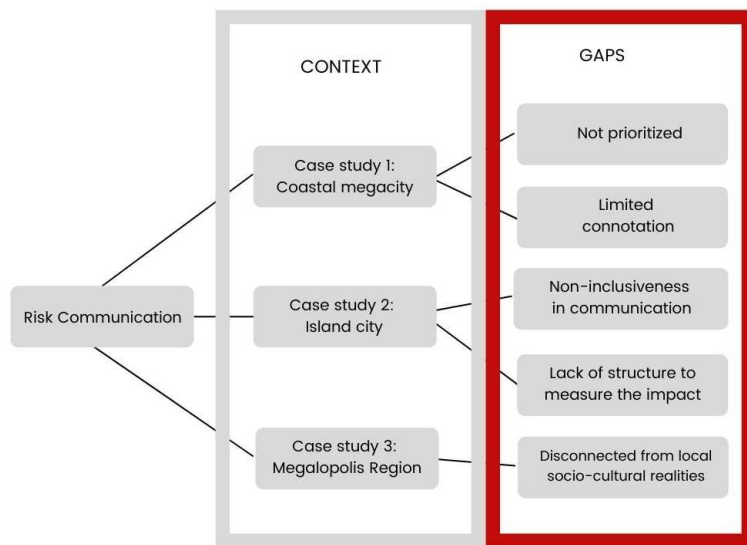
CONTEXT

GAPS

Risk Communication

Case study 1: Coastal megacity

Case study 2: Island city

Case study 3: Megalopolis Region

Not prioritized

Limited connotation

Non-inclusiveness in communication

Lack of structure to measure the impact

Disconnected from local socio-cultural realities